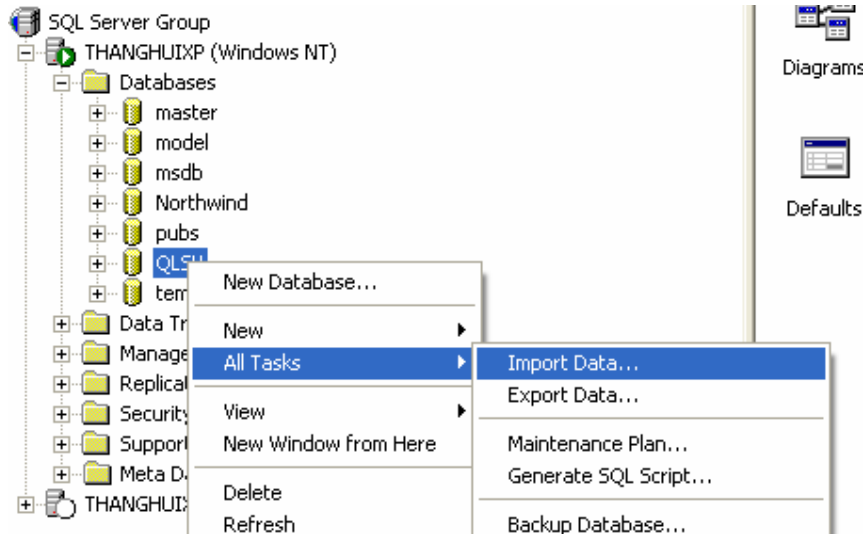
SQL Server Group
THANGHUIXP (Windows NT)
Databases
master
model
msdb
Northwind
pubs
QLSV
tem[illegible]
Data Tr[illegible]
Manage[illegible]
Replica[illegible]
Security
Support
Meta D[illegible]
THANGHUIX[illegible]

New Database...
New
All Tasks
View
New Window from Here
Delete
Refresh

Import Data...
Export Data...
Maintenance Plan...
Generate SQL Script...
Backup Database...

Diagrams
Defaults